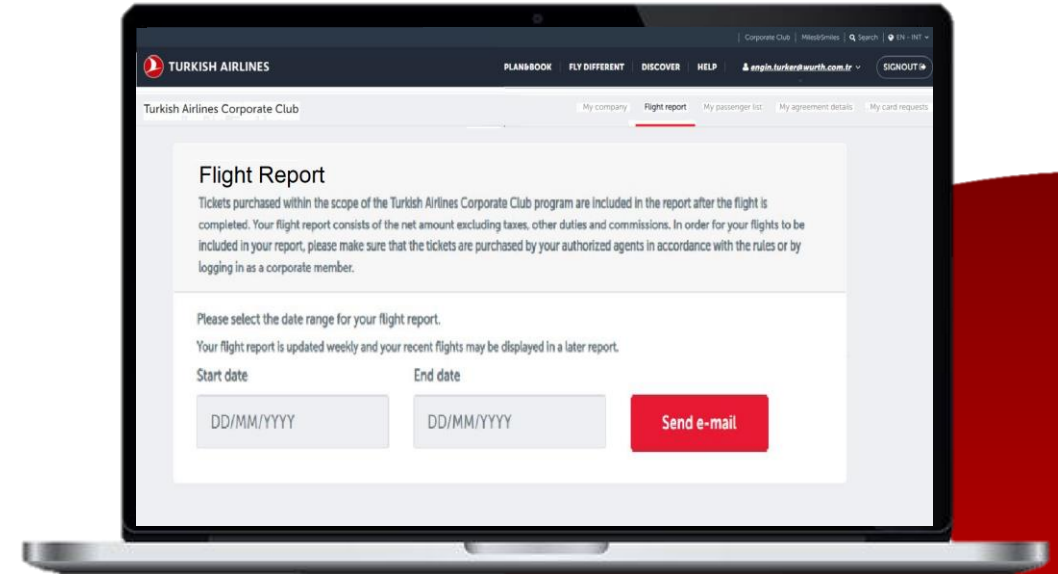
Corporate Club | Miles&Smiles | Search | EN - INT

TURKISH AIRLINES

PLAN&BOOK FLY DIFFERENT DISCOVER HELP engin.turker@wurth.com.tr SIGNOUT

Turkish Airlines Corporate Club

My company Flight report My passenger list My agreement details My card requests

Flight Report

Tickets purchased within the scope of the Turkish Airlines Corporate Club program are included in the report after the flight is completed. Your flight report consists of the net amount excluding taxes, other duties and commissions. In order for your flights to be included in your report, please make sure that the tickets are purchased by your authorized agents in accordance with the rules or by logging in as a corporate member.

Please select the date range for your flight report.

Your flight report is updated weekly and your recent flights may be displayed in a later report.

Start date

DD/MM/YYYY

End date

DD/MM/YYYY

Send e-mail